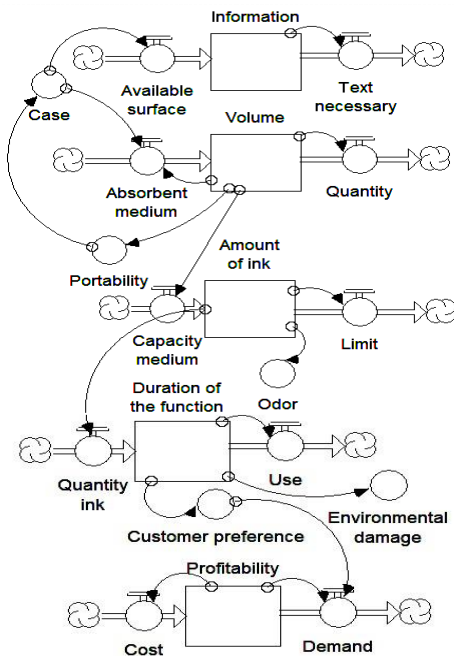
Information

Available surface

Text necessary

Case

Volume

Absorbent medium

Quantity

Amount of ink

Portability

Capacity medium

Limit

Odor

Duration of the function

Quantity ink

Use

Customer preference

Environmental damage

Profitability

Cost

Demand